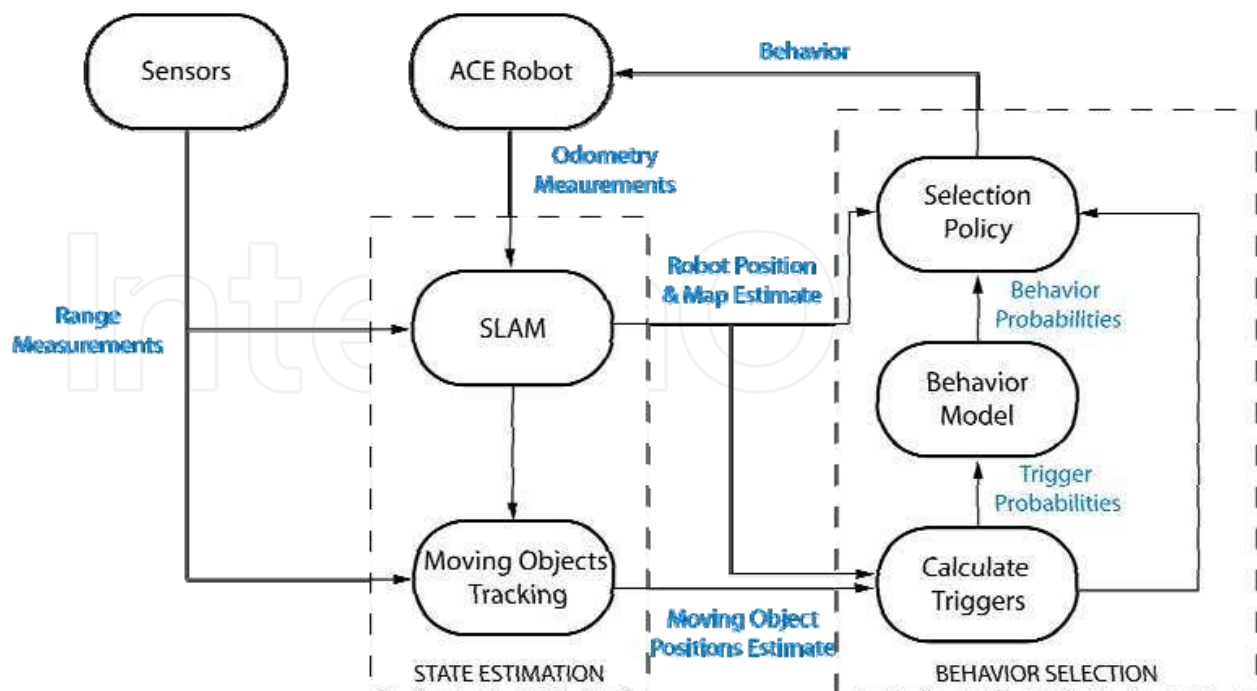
Sensors

ACE Robot

Behavior

Odometry Meaurements

Selection Policy

Range Measurements

Robot Position & Map Estimate

SLAM

Behavior Probabilities

Behavior Model

Trigger Probabilities

Moving Objects Tracking

Calculate Triggers

Moving Object Positions Estimate

STATE ESTIMATION

BEHAVIOR SELECTION